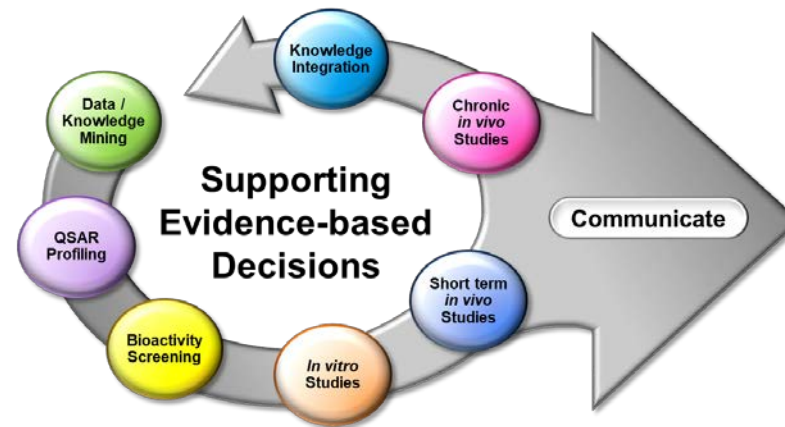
Knowledge Integration

Chronic in vivo Studies

Data / Knowledge Mining

Supporting Evidence-based Decisions

Communicate

QSAR Profiling

Short term in vivo Studies

Bioactivity Screening

In vitro Studies